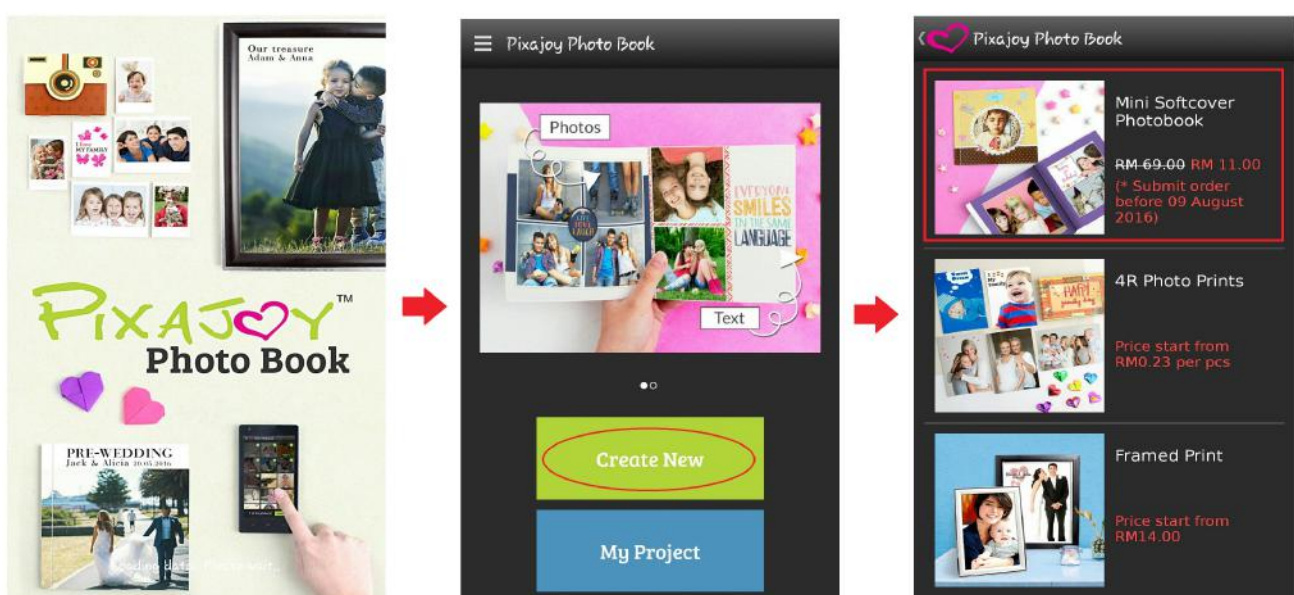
Our treasure
Adam & Anna

I love MY FAMILY

PIXAJOY™
Photo Book

PRE-WEDDING
Jack & Alicia 20.05.2016

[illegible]

Pixajoy Photo Book

Photos

EVERYONE SMILES IN THE SAME LANGUAGE

Text

Create New

My Project

Pixajoy Photo Book

Mini Softcover Photobook

RM 69.00 RM 11.00
(* Submit order before 09 August 2016)

4R Photo Prints

Price start from RM0.23 per pcs

Framed Print

Price start from RM14.00